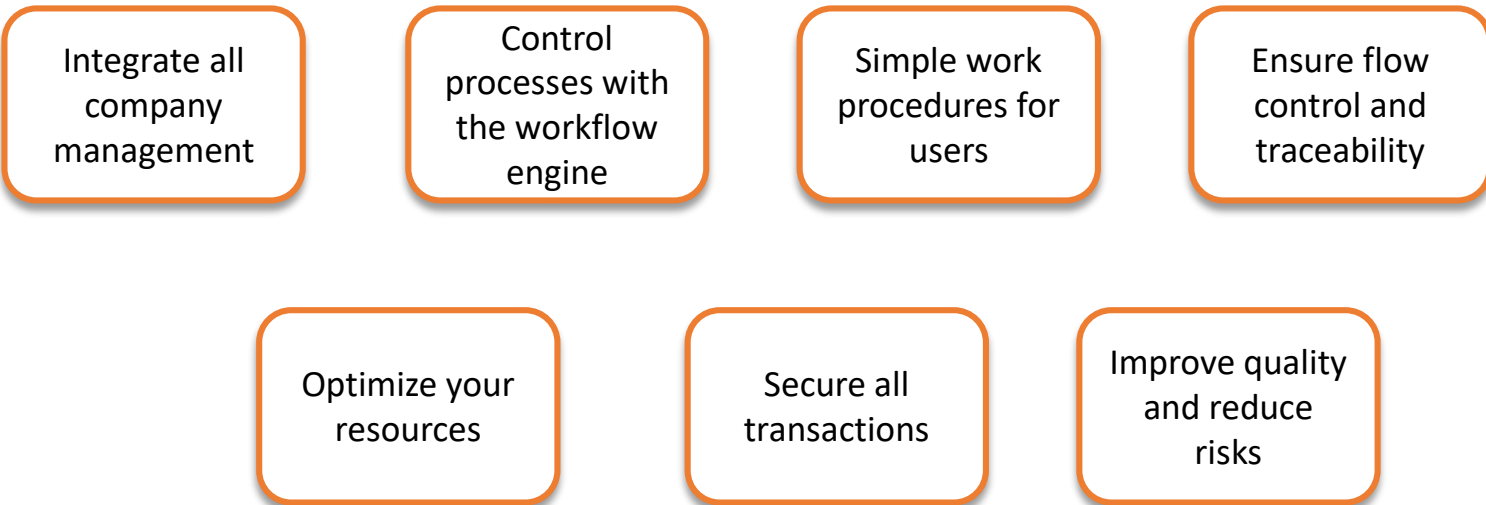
Integrate all company management

Control processes with the workflow engine

Simple work procedures for users

Ensure flow control and traceability

Optimize your resources

Secure all transactions

Improve quality and reduce risks